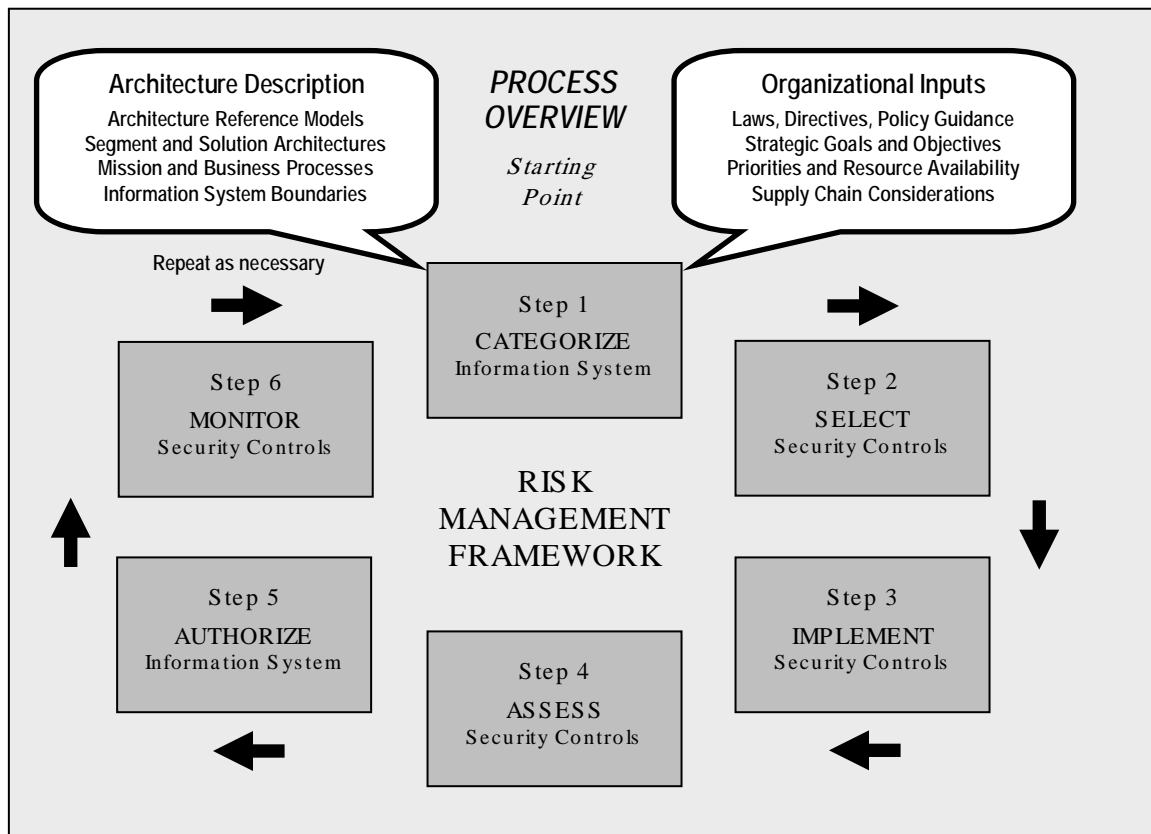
Architecture Description
Architecture Reference Models
Segment and Solution Architectures
Mission and Business Processes
Information System Boundaries

PROCESS OVERVIEW

Starting Point

Organizational Inputs
Laws, Directives, Policy Guidance
Strategic Goals and Objectives
Priorities and Resource Availability
Supply Chain Considerations

Repeat as necessary

Step 1
CATEGORIZE
Information System

Step 6
MONITOR
Security Controls

Step 2
SELECT
Security Controls

RISK MANAGEMENT FRAMEWORK

Step 5
AUTHORIZE
Information System

Step 3
IMPLEMENT
Security Controls

Step 4
ASSESS
Security Controls